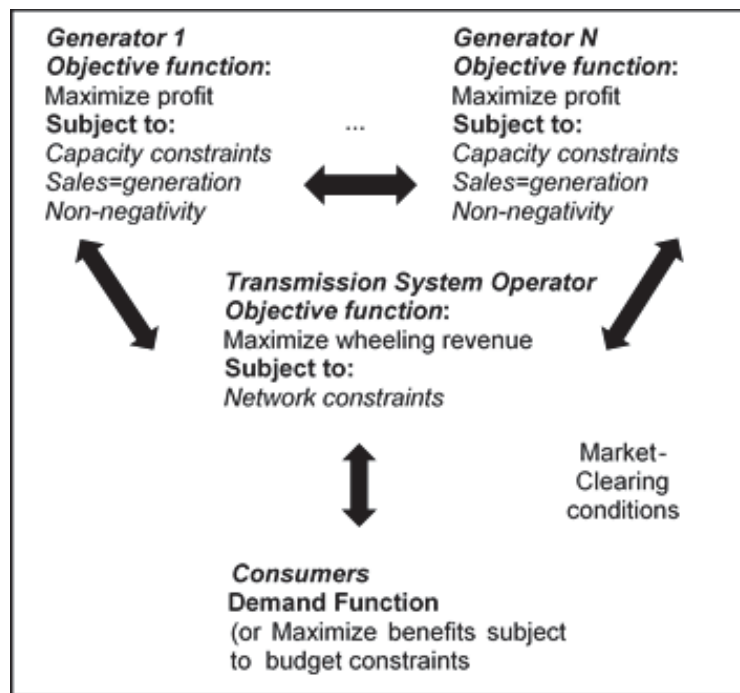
Generator 1
Objective function:
Maximize profit
Subject to:
Capacity constraints
Sales=generation
Non-negativity

...

Generator N
Objective function:
Maximize profit
Subject to:
Capacity constraints
Sales=generation
Non-negativity

Transmission System Operator
Objective function:
Maximize wheeling revenue
Subject to:
Network constraints

Market-Clearing conditions

Consumers
Demand Function
(or Maximize benefits subject to budget constraints